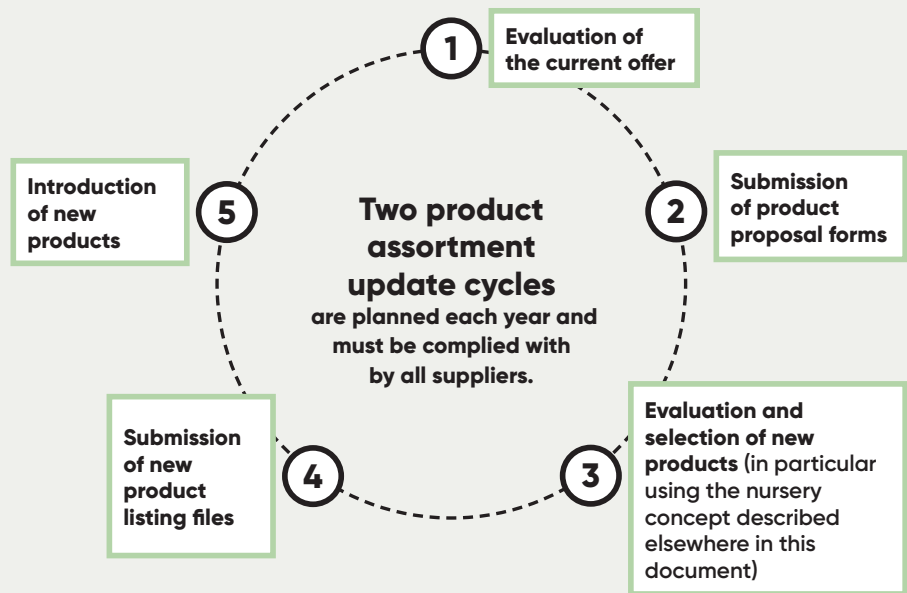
1
Evaluation of the current offer

2
Submission of product proposal forms

3
Evaluation and selection of new products (in particular using the nursery concept described elsewhere in this document)

4
Submission of new product listing files

5
Introduction of new products

Two product assortment update cycles
are planned each year and must be complied with by all suppliers.